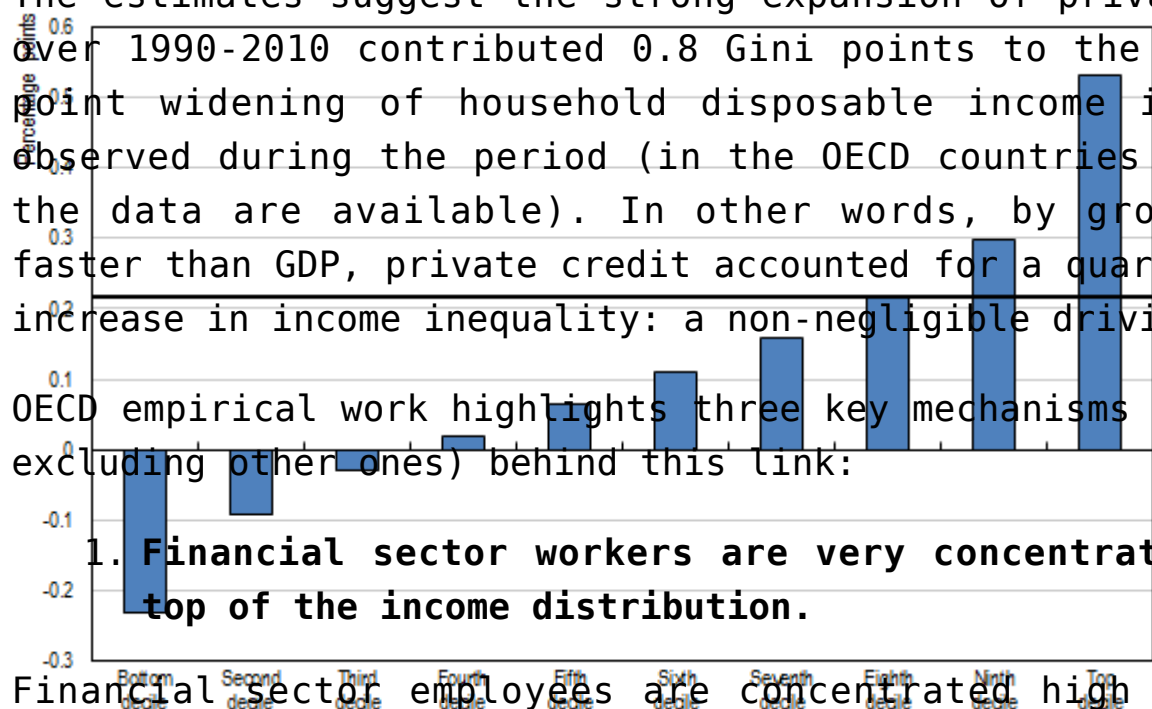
The estimates suggest the strong expansion of priva
over 1990-2010 contributed 0.8 Gini points to the
point widening of household disposable income i
observed during the period (in the OECD countries
the data are available). In other words, by gro
faster than GDP, private credit accounted for a quar
increase in income inequality: a non-negligible drivi

OECD empirical work highlights three key mechanisms
excluding other ones) behind this link:

1. **Financial sector workers are very concentrat top of the income distribution.**

Financial sector employees are concentrated high

Percentage points

0.6
0.5
0.4
0.3
0.2
0.1
0
-0.1
-0.2
-0.3

Bottom decile
Second decile
Third decile
Fourth decile
Fifth decile
Sixth decile
Seventh decile
Eighth decile
Ninth decile
Top decile